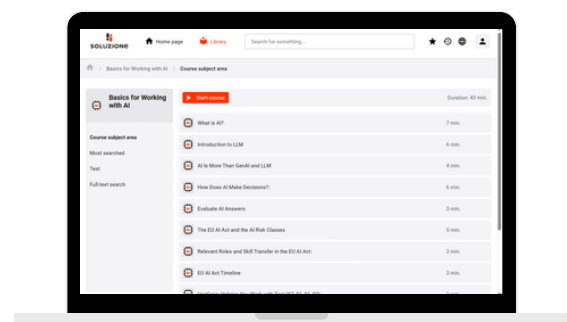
SOLUZIONE
Home page
Library
Search for something...

Basics for Working with AI > Course subject area

Basics for Working with AI

Course subject area
Most searched
Test
Full-text search

Start course
Duration: 43 min.

| | |
|---|---|
| What is AI? | 7 min. |
| Introduction to LLM | 6 min. |
| AI Is More Than GenAI and LLM | 4 min. |
| How Does AI Make Decisions? | 6 min. |
| Evaluate AI Answers | 3 min. |
| The EU AI Act and the AI Risk Classes | 5 min. |
| Relevant Roles and Skill Transfer in the EU AI Act | 3 min. |
| EU AI Act Timeline | 3 min. |
| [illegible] | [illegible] |